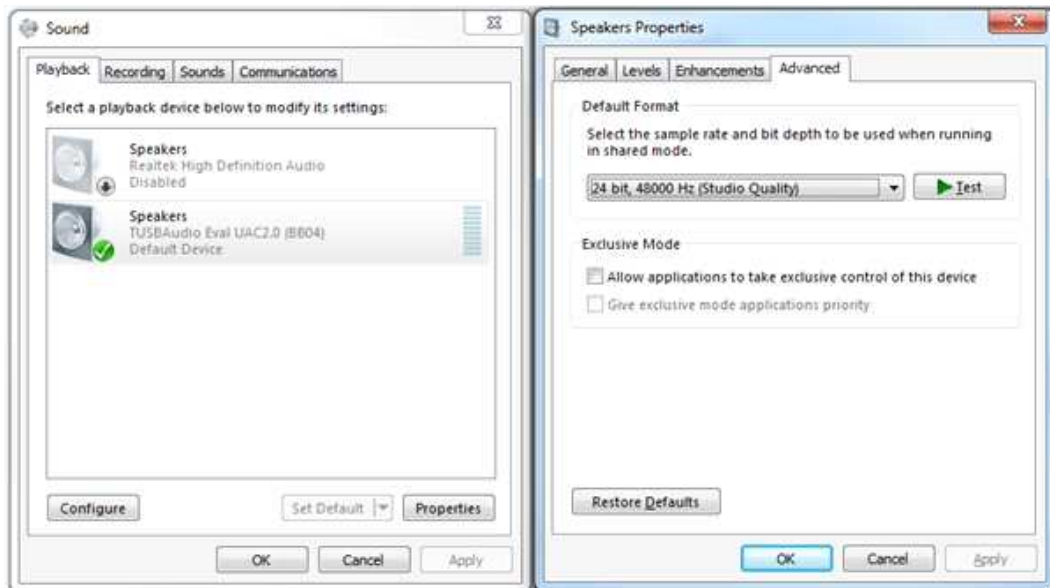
Sound

Playback | Recording | Sounds | Communications

Select a playback device below to modify its settings:

Speakers
Realtek High Definition Audio
Disabled

Speakers
TUSBAudio Eval UAC2.0 (BB04)
Default Device

Configure

Set Default

Properties

OK

Cancel

Apply

Speakers Properties

General | Levels | Enhancements | Advanced

Default Format

Select the sample rate and bit depth to be used when running in shared mode.

24 bit, 48000 Hz (Studio Quality)

Test

Exclusive Mode

Allow applications to take exclusive control of this device

Give exclusive mode applications priority

Restore Defaults

OK

Cancel

Apply